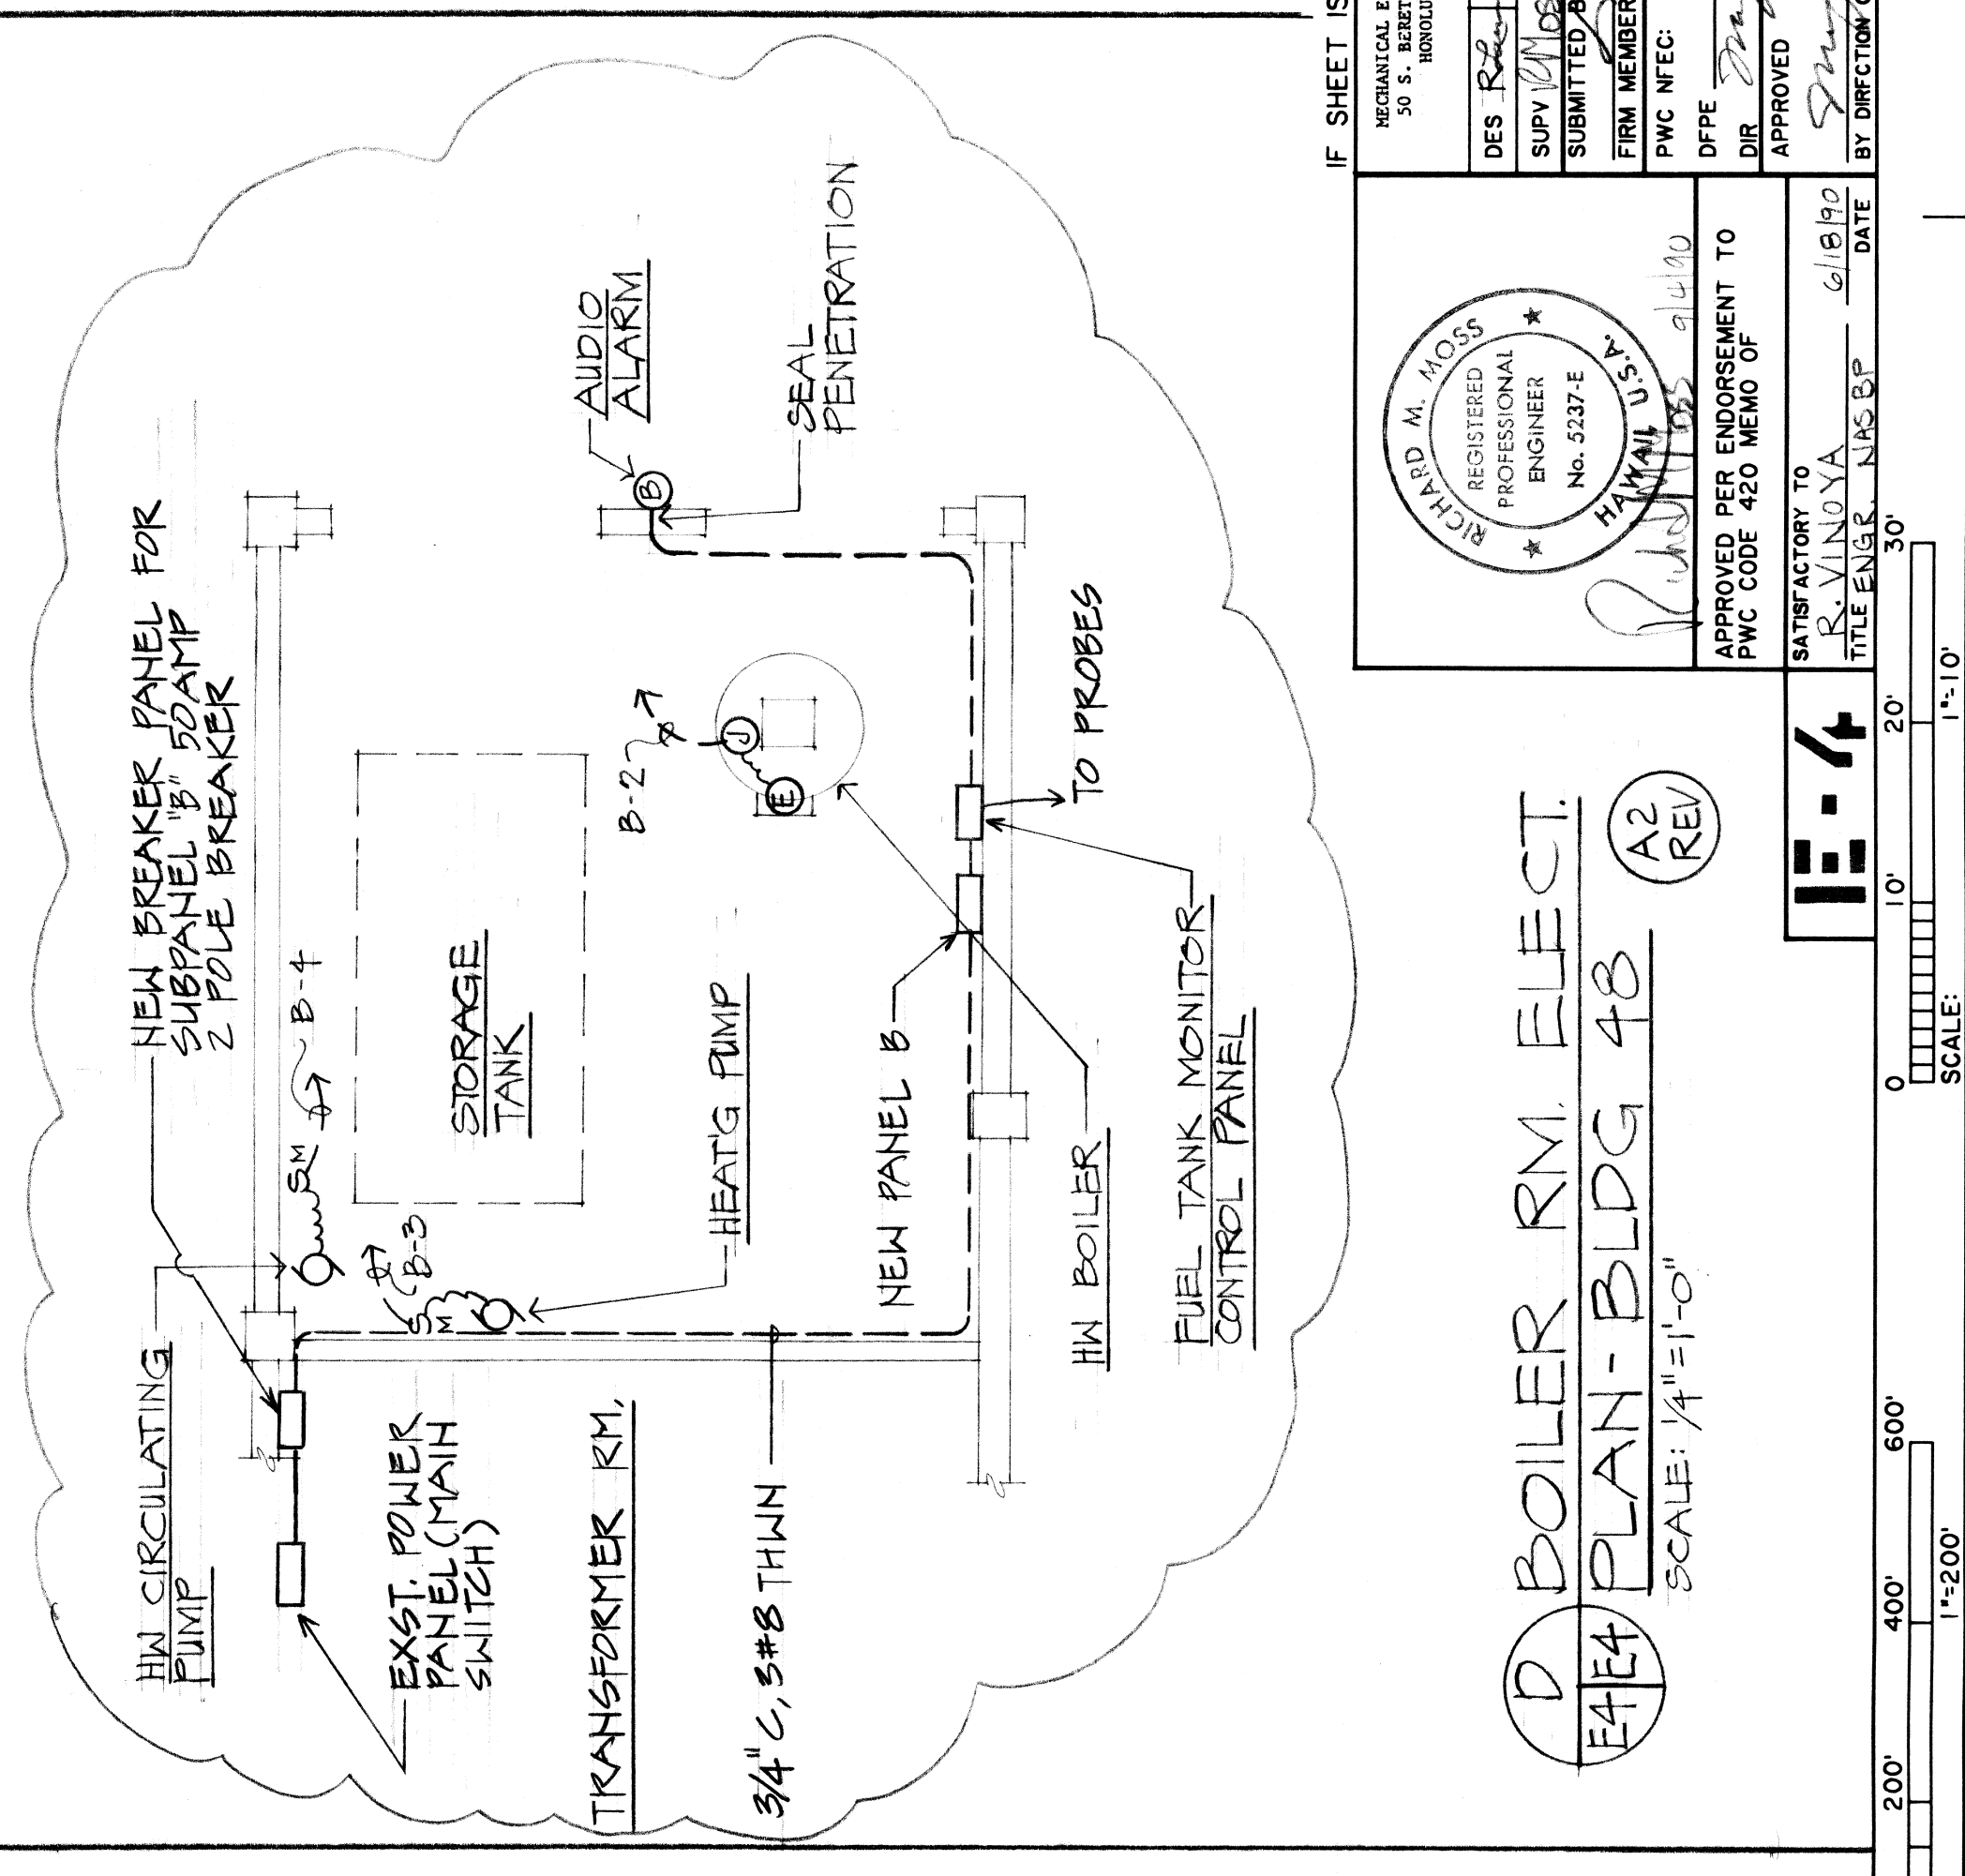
NEW BREAKER PANEL FOR SUBPANEL "B" 50AMP 2 POLE BREAKER

HW CIRCULATING PUMP

SM

B-4

STORAGE TANK

B-3

M

HEAT'G PUMP

B-2

J

E

AUDIO ALARM

B

SEAL PENETRATION

TO PROBES

NEW PANEL B

HW BOILER

FUEL TANK MONITOR CONTROL PANEL

EXST. POWER PANEL (MAIN SWITCH)

TRANSFORMER RM.

3/4" C, 3#8 THWN

D
E4 | E4

BOILER RM. ELECT.
PLAN - BLDG 48
SCALE: 1/4"=1'-0"

A2 REV

E-4

IF SHEET IS

MECHANICAL E
50 S. BERET
HONOLU

RICHARD M. MOSS
REGISTERED PROFESSIONAL ENGINEER
No. 5237-E
HAWAII U.S.A.

9/4/90

DES
SUPV
SUBMITTED B
FIRM MEMBER
PWC NFEC:
DFPE
DIR
APPROVED
BY DIRECTION

APPROVED PER ENDORSEMENT TO PWC CODE 420 MEMO OF

SATISFACTORY TO
R. VINOYA
TITLE ENGR. NAS BP
6/18/90
DATE

0 10' 20' 30'
SCALE: 1"=10'

200' 400' 600'
1"=200'